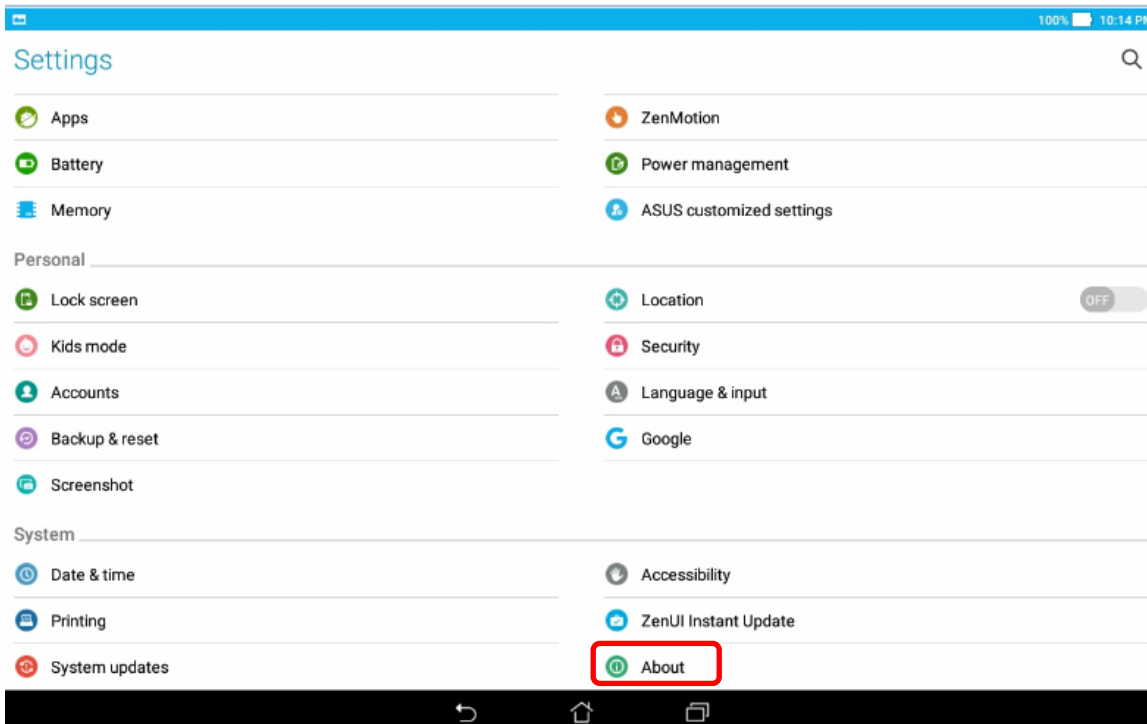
100% 10:14 PM

Settings

Apps
ZenMotion
Battery
Power management
Memory
ASUS customized settings

Personal

Lock screen
Location
OFF
Kids mode
Security
Accounts
Language & input
Backup & reset
Google
Screenshot

System

Date & time
Accessibility
Printing
ZenUI Instant Update
System updates
About